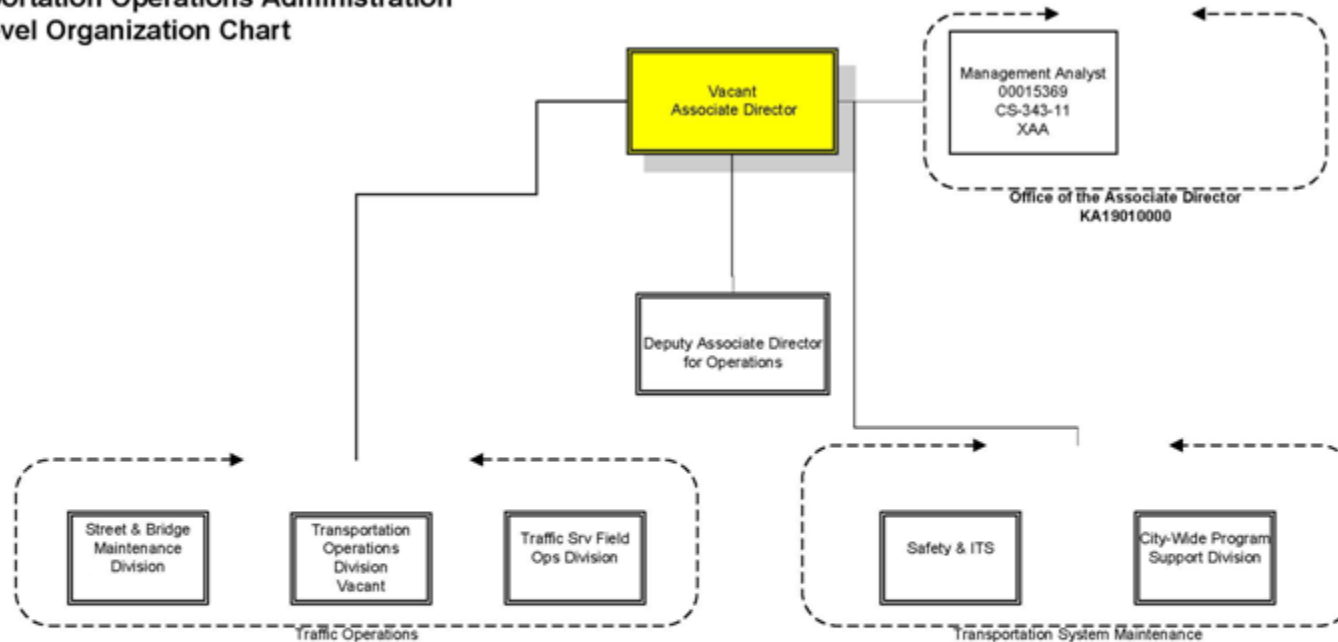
ortation Operations Administration
vel Organization Chart

Vacant
Associate Director

Management Analyst
00015369
CS-343-11
XAA

Office of the Associate Director
KA19010000

Deputy Associate Director for Operations

Street & Bridge Maintenance Division

Transportation Operations Division Vacant

Traffic Srv Field Ops Division

Traffic Operations

Safety & ITS

City-Wide Program Support Division

Transportation System Maintenance